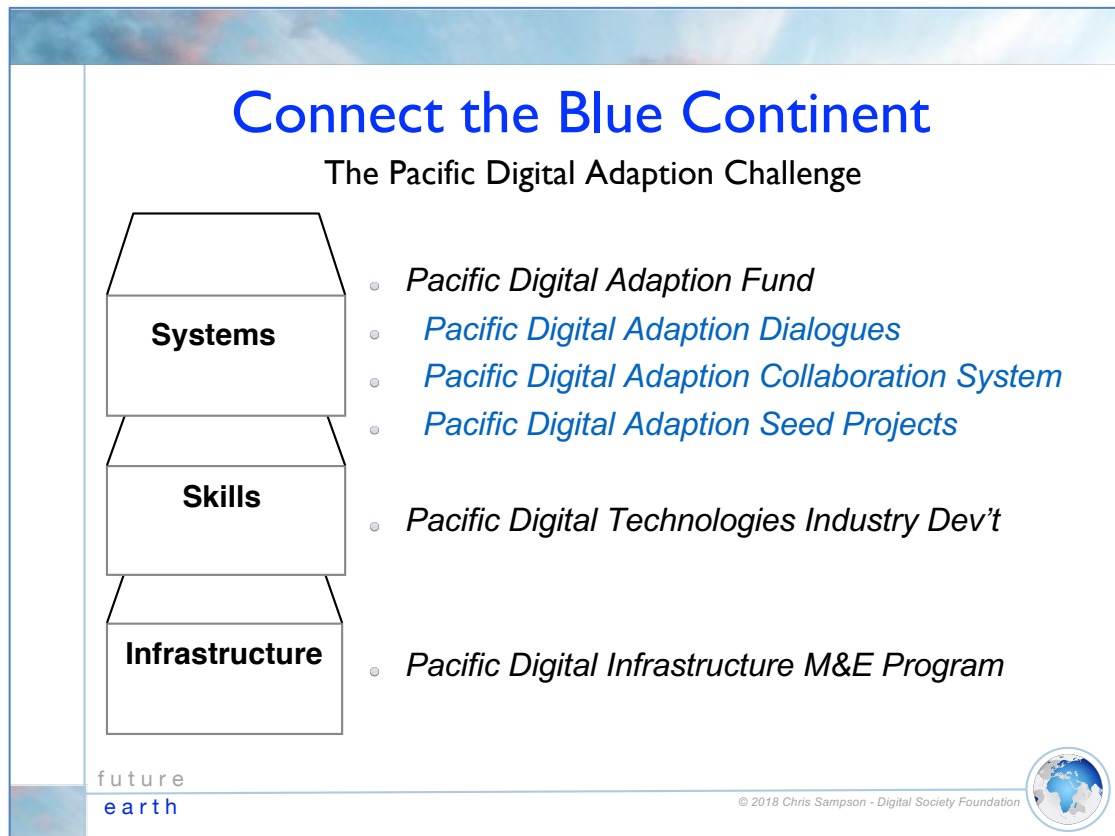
Connect the Blue Continent

The Pacific Digital Adaption Challenge

Systems

Skills

Infrastructure

Pacific Digital Adaption Fund

Pacific Digital Adaption Dialogues

Pacific Digital Adaption Collaboration System

Pacific Digital Adaption Seed Projects

Pacific Digital Technologies Industry Dev't

Pacific Digital Infrastructure M&E Program

future
earth

© 2018 Chris Sampson - Digital Society Foundation